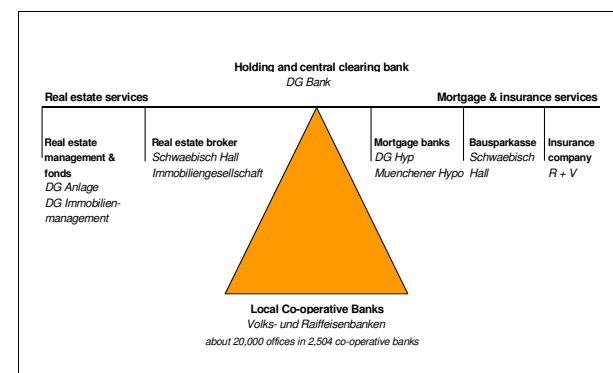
Holding and central clearing bank
DG Bank

Real estate services

Mortgage & insurance services

Real estate management & fonds
DG Anlage
DG Immobilienmanagement

Real estate broker
Schwaebisch Hall Immobiliengesellschaft

Mortgage banks
DG Hyp
Muenchener Hypo

Bausparkasse
Schwaebisch Hall

Insurance company
R + V

Local Co-operative Banks
Volks- und Raiffeisenbanken
about 20,000 offices in 2,504 co-operative banks